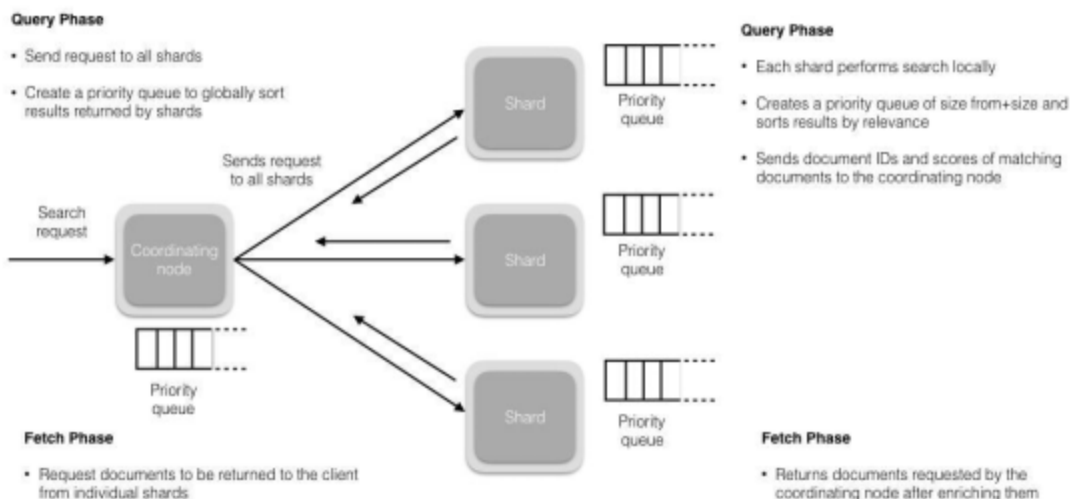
Query Phase

• Send request to all shards

• Create a priority queue to globally sort results returned by shards

Sends request to all shards

Search request

Coordinating node

Priority queue

Shard

Priority queue

Shard

Priority queue

Shard

Priority queue

Query Phase

• Each shard performs search locally

• Creates a priority queue of size from+size and sorts results by relevance

• Sends document IDs and scores of matching documents to the coordinating node

Fetch Phase

• Request documents to be returned to the client from individual shards

Fetch Phase

• Returns documents requested by the coordinating node after enriching them